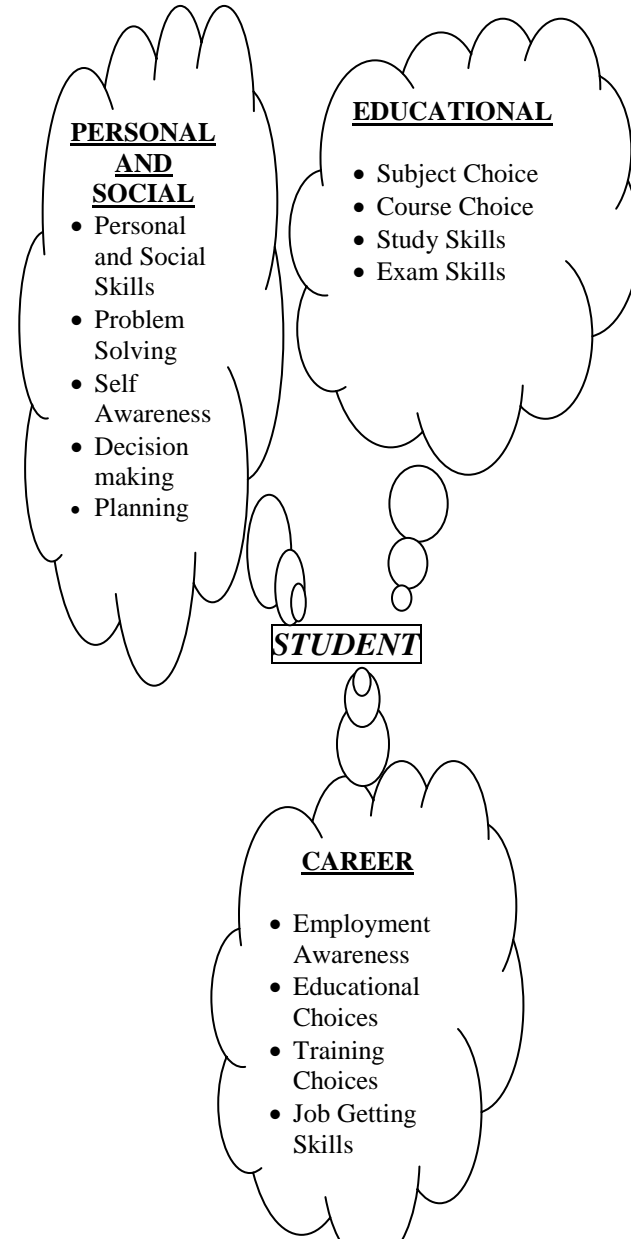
**PERSONAL AND SOCIAL**

- Personal and Social Skills
- Problem Solving
- Self Awareness
- Decision making
- Planning

**EDUCATIONAL**

- Subject Choice
- Course Choice
- Study Skills
- Exam Skills

*STUDENT*

**CAREER**

- Employment Awareness
- Educational Choices
- Training Choices
- Job Getting Skills